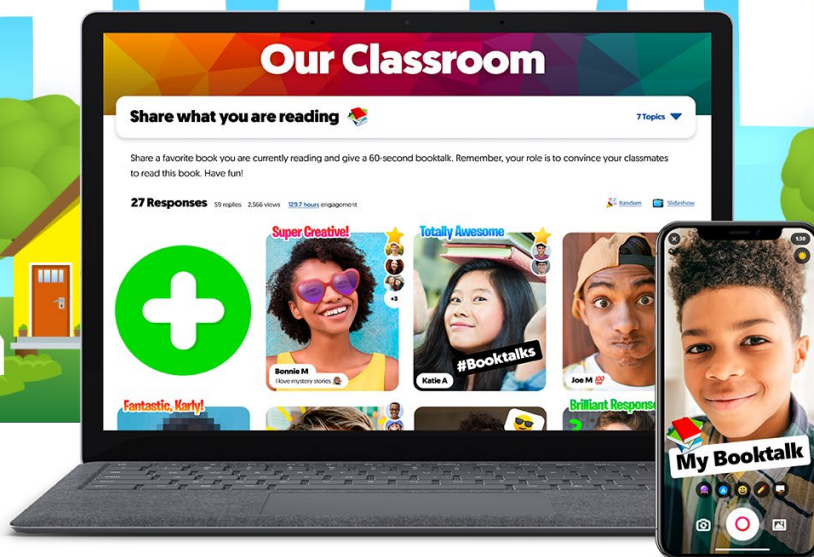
Our Classroom

Share what you are reading

7 Topics

Share a favorite book you are currently reading and give a 60-second booktalk. Remember, your role is to convince your classmates to read this book. Have fun!

27 Responses 59 replies 2,566 views 129.7 hours engagement

Random Slideshow

Super Creative!

+3

Bonnie M
I love mystery stories

Totally Awesome

#Booktalks

Katie A

Joe M

Fantastic, Karly!

Brilliant Response

1:30

My Booktalk